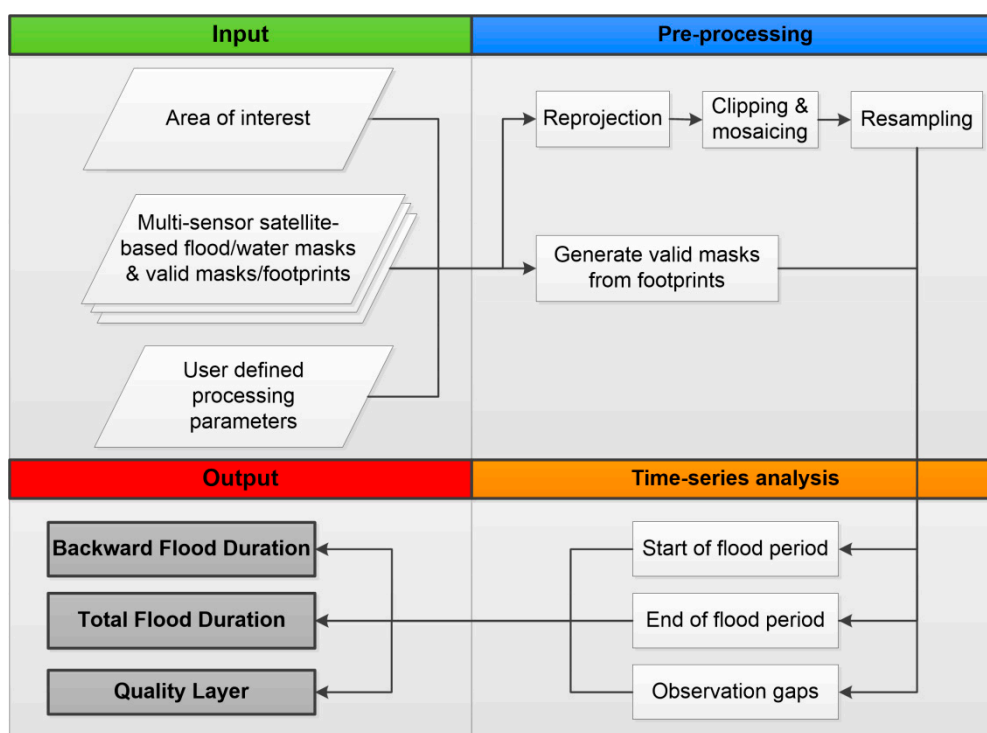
Input

Pre-processing

Area of interest

Multi-sensor satellite-based flood/water masks & valid masks/footprints

User defined processing parameters

Reprojection

Clipping & mosaicing

Resampling

Generate valid masks from footprints

Output

Time-series analysis

Backward Flood Duration

Total Flood Duration

Quality Layer

Start of flood period

End of flood period

Observation gaps